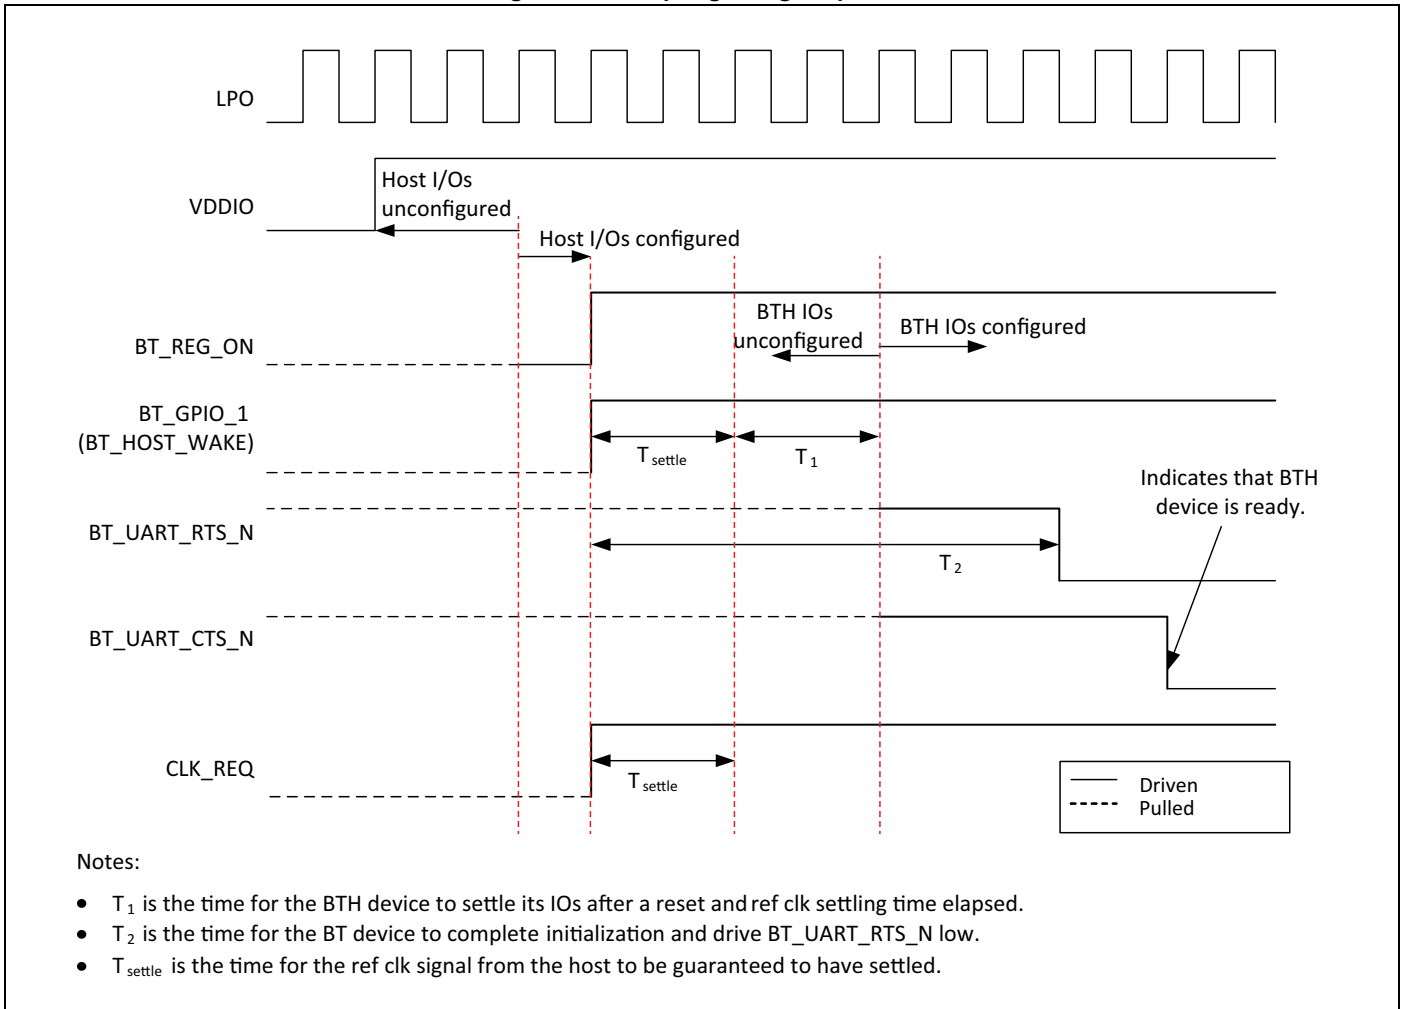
LPO

VDDIO

Host I/Os unconfigured

Host I/Os configured

BTH IOs unconfigured

BTH IOs configured

BT_REG_ON

BT_GPIO_1 (BT_HOST_WAKE)

$T_{settle}$

$T_1$

Indicates that BTH device is ready.

BT_UART_RTS_N

$T_2$

BT_UART_CTS_N

CLK_REQ

$T_{settle}$

Driven
Pulled

Notes:

- $T_1$ is the time for the BTH device to settle its IOs after a reset and ref clk settling time elapsed.
- $T_2$ is the time for the BT device to complete initialization and drive BT_UART_RTS_N low.
- $T_{settle}$ is the time for the ref clk signal from the host to be guaranteed to have settled.